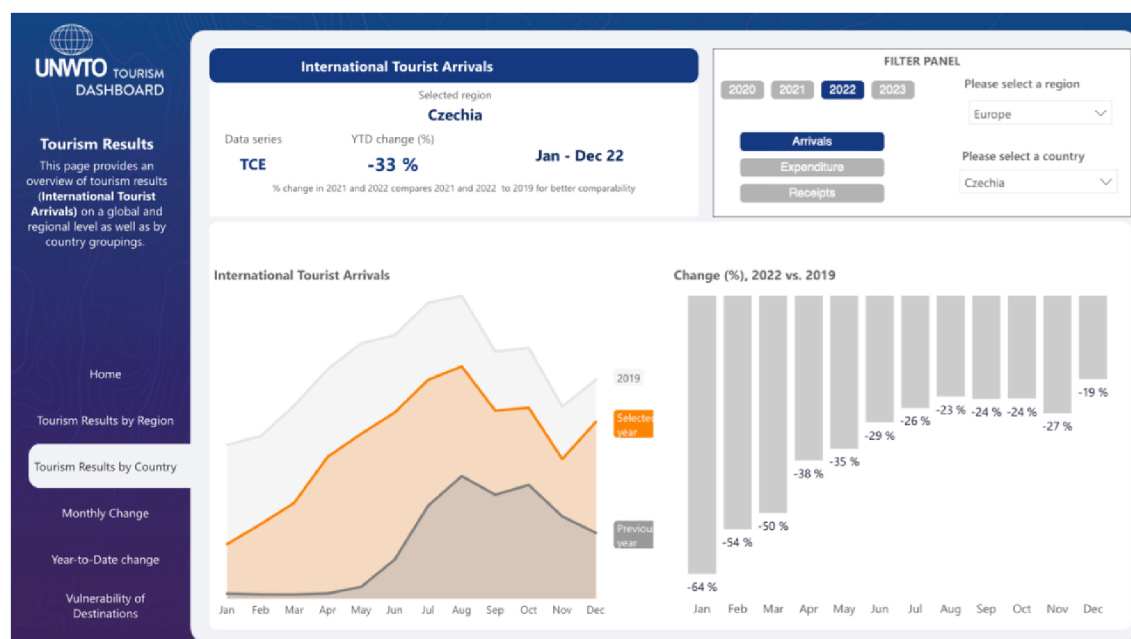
UNWTO TOURISM DASHBOARD

Tourism Results

This page provides an overview of tourism results (International Tourist Arrivals) on a global and regional level as well as by country groupings.

Home

Tourism Results by Region

Tourism Results by Country

Monthly Change

Year-to-Date change

Vulnerability of Destinations

International Tourist Arrivals

Selected region

Czechia

Data series

TCE

YTD change (%)

-33 %

Jan - Dec 22

% change in 2021 and 2022 compares 2021 and 2022 to 2019 for better comparability

FILTER PANEL

2020 2021 2022 2023

Please select a region

Europe

Arrivals

Expenditure

Receipts

Please select a country

Czechia

International Tourist Arrivals

2019

Selected year

Previous year

Jan Feb Mar Apr May Jun Jul Aug Sep Oct Nov Dec

Change (%), 2022 vs. 2019

-64 %
-54 %
-50 %
-38 %
-35 %
-29 %
-26 %
-23 %
-24 %
-24 %
-27 %
-19 %

Jan Feb Mar Apr May Jun Jul Aug Sep Oct Nov Dec